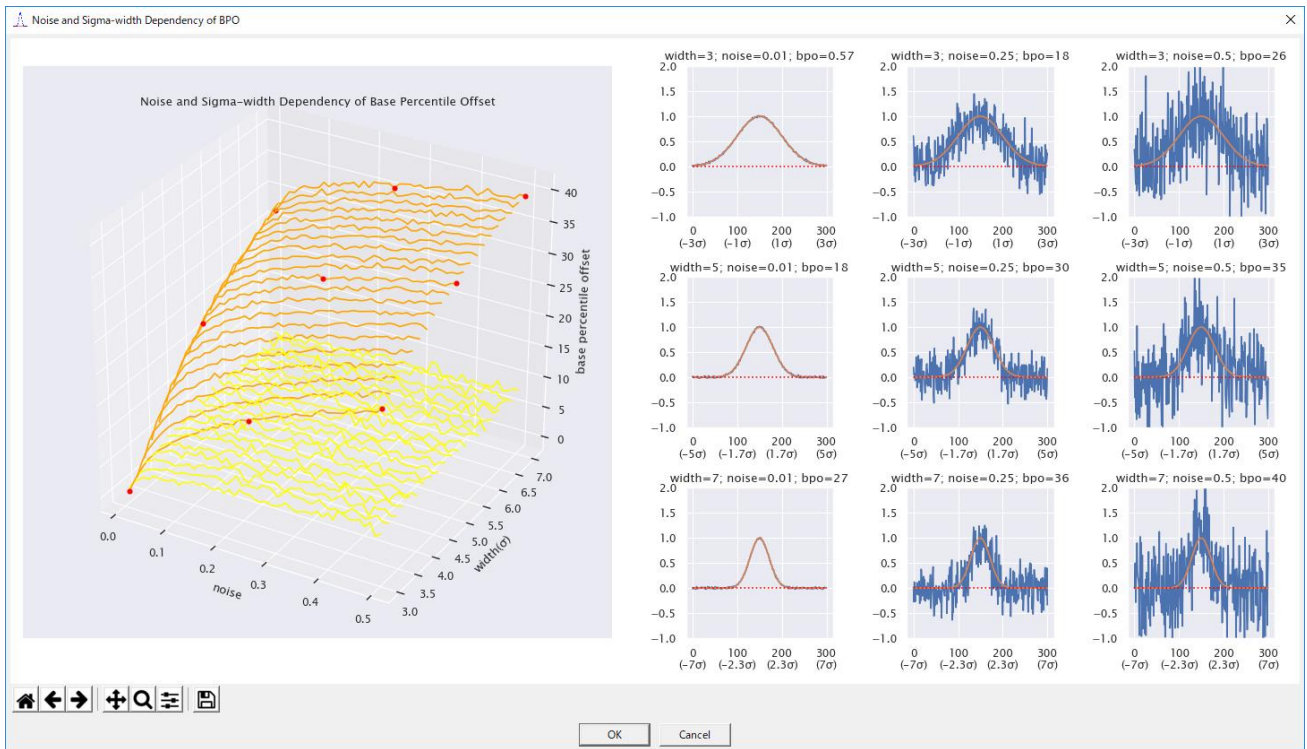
Noise and Sigma-width Dependency of BPO

Noise and Sigma-width Dependency of Base Percentile Offset

base percentile offset
40
35
30
25
20
15
10
5
0

0.0 0.1 0.2 0.3 0.4 0.5
noise

3.0 3.5 4.0 4.5 5.0 5.5 6.0 6.5 7.0
width(σ)

width=3; noise=0.01; bpo=0.57
2.0 1.5 1.0 0.5 0.0 −0.5 −1.0
0 100 200 300
(−3σ) (−1σ) (1σ) (3σ)

width=3; noise=0.25; bpo=18
2.0 1.5 1.0 0.5 0.0 −0.5 −1.0
0 100 200 300
(−3σ) (−1σ) (1σ) (3σ)

width=3; noise=0.5; bpo=26
2.0 1.5 1.0 0.5 0.0 −0.5 −1.0
0 100 200 300
(−3σ) (−1σ) (1σ) (3σ)

width=5; noise=0.01; bpo=18
2.0 1.5 1.0 0.5 0.0 −0.5 −1.0
0 100 200 300
(−5σ) (−1.7σ) (1.7σ) (5σ)

width=5; noise=0.25; bpo=30
2.0 1.5 1.0 0.5 0.0 −0.5 −1.0
0 100 200 300
(−5σ) (−1.7σ) (1.7σ) (5σ)

width=5; noise=0.5; bpo=35
2.0 1.5 1.0 0.5 0.0 −0.5 −1.0
0 100 200 300
(−5σ) (−1.7σ) (1.7σ) (5σ)

width=7; noise=0.01; bpo=27
2.0 1.5 1.0 0.5 0.0 −0.5 −1.0
0 100 200 300
(−7σ) (−2.3σ) (2.3σ) (7σ)

width=7; noise=0.25; bpo=36
2.0 1.5 1.0 0.5 0.0 −0.5 −1.0
0 100 200 300
(−7σ) (−2.3σ) (2.3σ) (7σ)

width=7; noise=0.5; bpo=40
2.0 1.5 1.0 0.5 0.0 −0.5 −1.0
0 100 200 300
(−7σ) (−2.3σ) (2.3σ) (7σ)

OK
Cancel